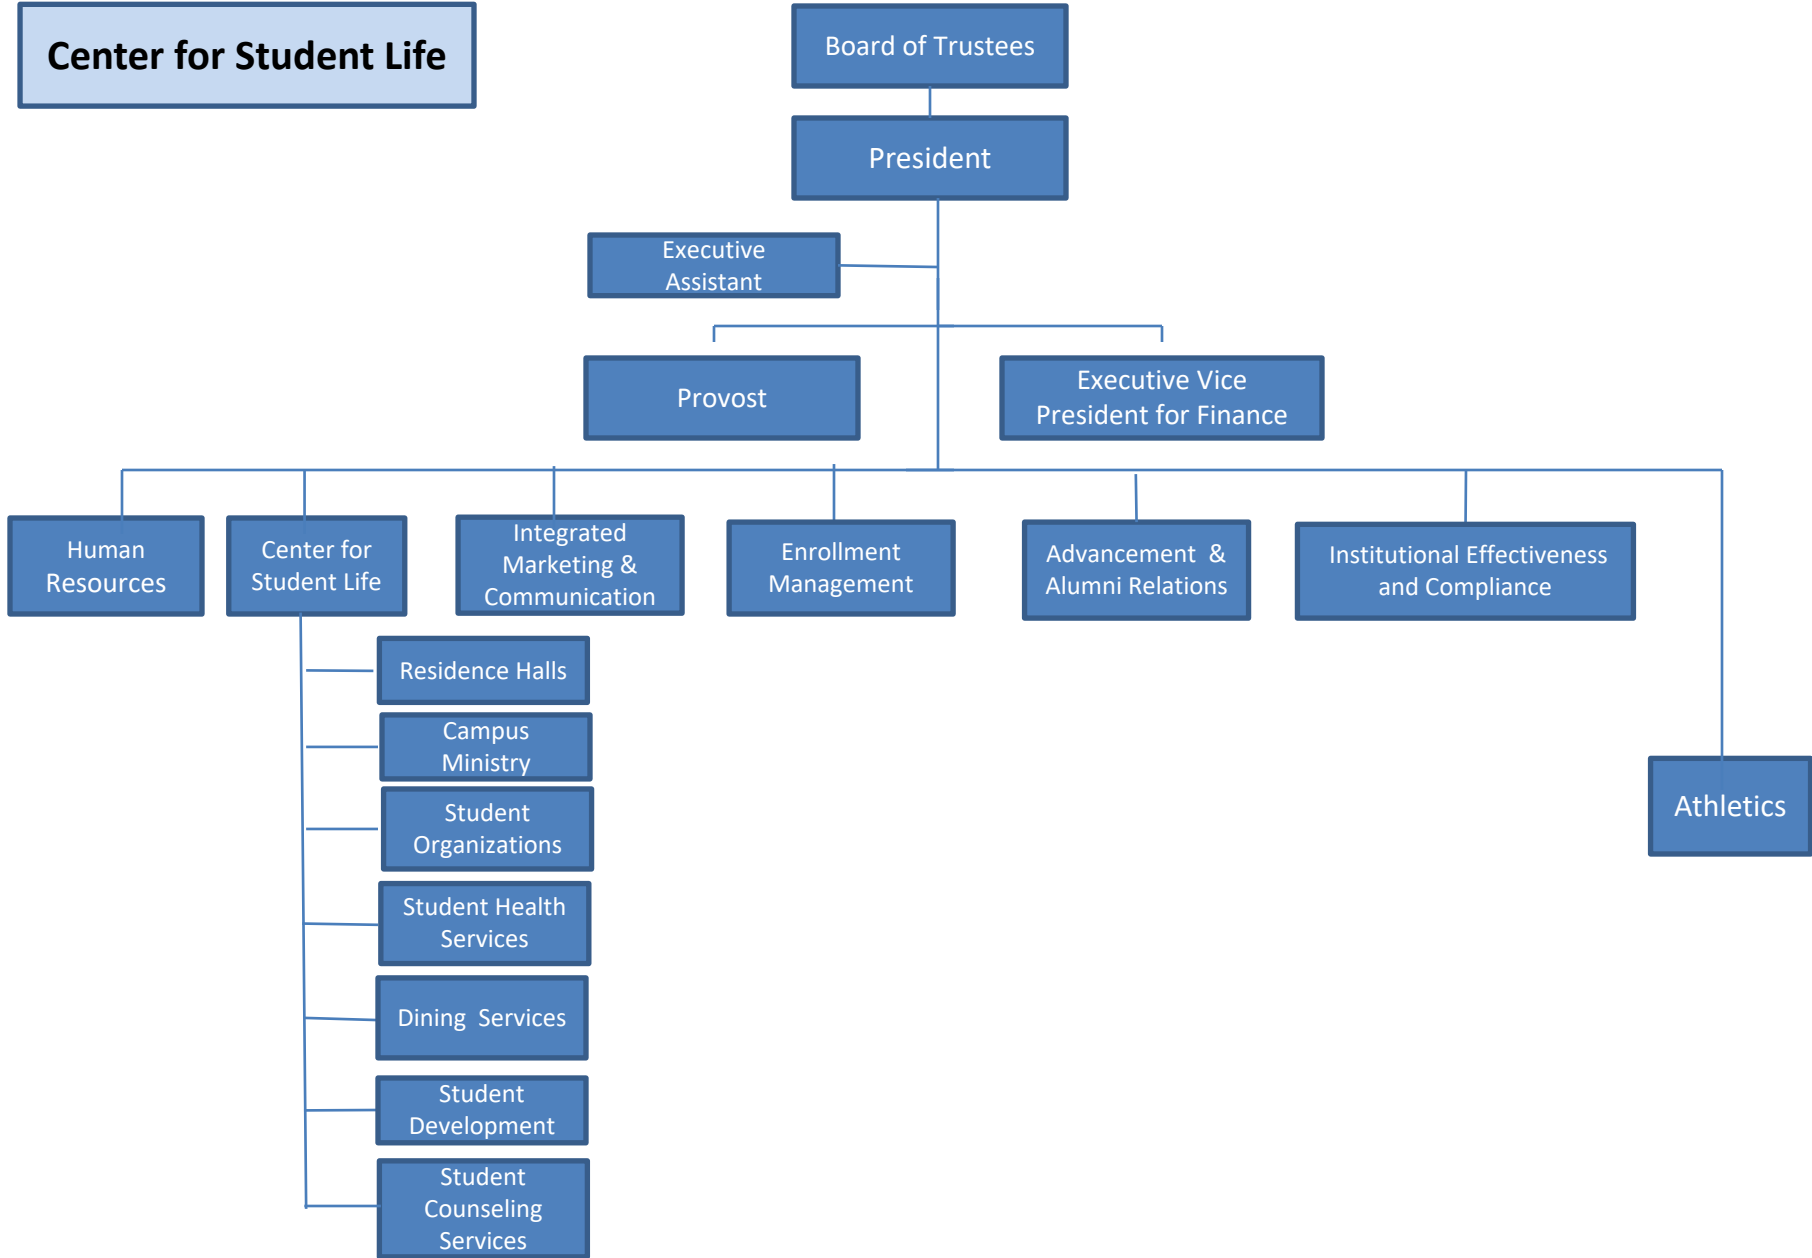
Center for Student Life

Board of Trustees

President

Executive Assistant

Provost

Executive Vice President for Finance

Human Resources

Center for Student Life

Integrated Marketing & Communication

Enrollment Management

Advancement & Alumni Relations

Institutional Effectiveness and Compliance

Athletics

Residence Halls

Campus Ministry

Student Organizations

Student Health Services

Dining Services

Student Development

Student Counseling Services